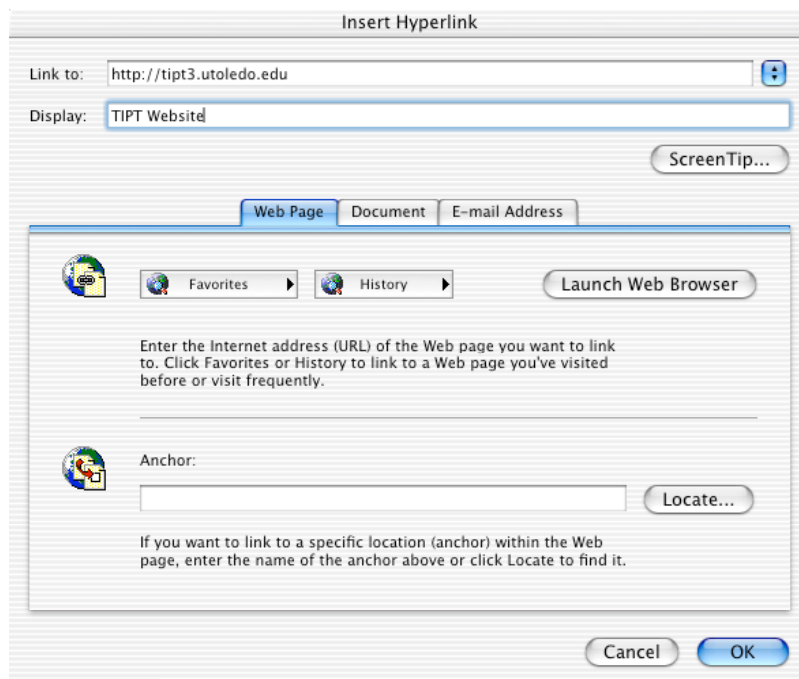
Insert Hyperlink

Link to: http://tipt3.utoledo.edu

Display: TIPT Website

ScreenTip...

Web Page | Document | E-mail Address

Favorites | History | Launch Web Browser

Enter the Internet address (URL) of the Web page you want to link to. Click Favorites or History to link to a Web page you've visited before or visit frequently.

Anchor:

Locate...

If you want to link to a specific location (anchor) within the Web page, enter the name of the anchor above or click Locate to find it.

Cancel | OK